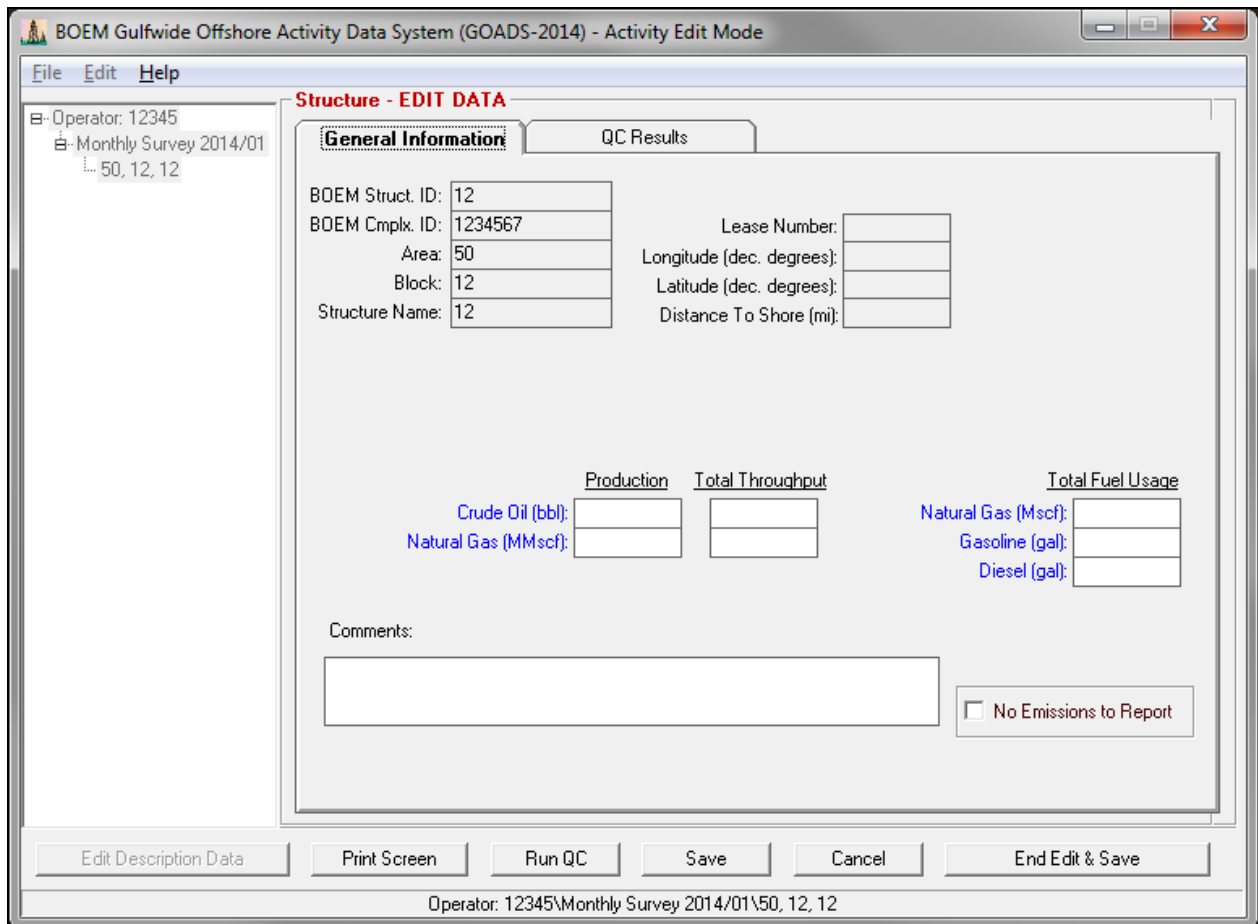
BOEM Gulfwide Offshore Activity Data System (GOADS-2014) - Activity Edit Mode

File Edit Help

Operator: 12345
Monthly Survey 2014/01
50, 12, 12

Structure - EDIT DATA

General Information | QC Results

BOEM Struct. ID: 12
BOEM Cmplx. ID: 1234567
Area: 50
Block: 12
Structure Name: 12

Lease Number:
Longitude (dec. degrees):
Latitude (dec. degrees):
Distance To Shore (mi):

Production
Total Throughput
Total Fuel Usage

Crude Oil (bbl):
Natural Gas (MMscf):

Natural Gas (Mscf):
Gasoline (gal):
Diesel (gal):

Comments:

No Emissions to Report

Edit Description Data | Print Screen | Run QC | Save | Cancel | End Edit & Save

Operator: 12345\Monthly Survey 2014/01\50, 12, 12